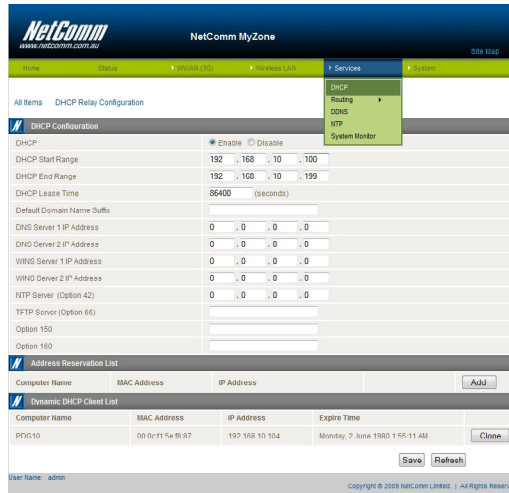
NetComm
www.netcomm.com.au

NetComm MyZone

Site Map

Home Status WWAN (3G) Wireless LAN Services System

DHCP
Routing
DDNS
NTP
System Monitor

All Items DHCP Relay Configuration

DHCP Configuration

| | |
|---|---|
| DHCP | Enable Disable |
| DHCP Start Range | 192 . 168 . 10 . 100 |
| DHCP End Range | 192 . 168 . 10 . 199 |
| DHCP Lease Time | 86400 (seconds) |
| Default Domain Name Suffix | |
| DNS Server 1 IP Address | 0 . 0 . 0 . 0 |
| DNS Server 2 IP Address | 0 . 0 . 0 . 0 |
| WINS Server 1 IP Address | 0 . 0 . 0 . 0 |
| WINS Server 2 IP Address | 0 . 0 . 0 . 0 |
| NTP Server (Option 42) | 0 . 0 . 0 . 0 |
| TFTP Server (Option 66) | |
| Option 150 | |
| Option 160 | |

Address Reservation List

| Computer Name | MAC Address | IP Address | Add |
|---|---|---|---|

Dynamic DHCP Client List

| Computer Name | MAC Address | IP Address | Expire Time | |
|---|---|---|---|---|
| PDG10 | 00:0c:f1:5e:f6:87 | 192.168.10.104 | Monday, 2 June 1980 1:55:11 AM | Clone |

Save Refresh

User Name: admin

Copyright © 2009 NetComm Limited. | All Rights Reserv